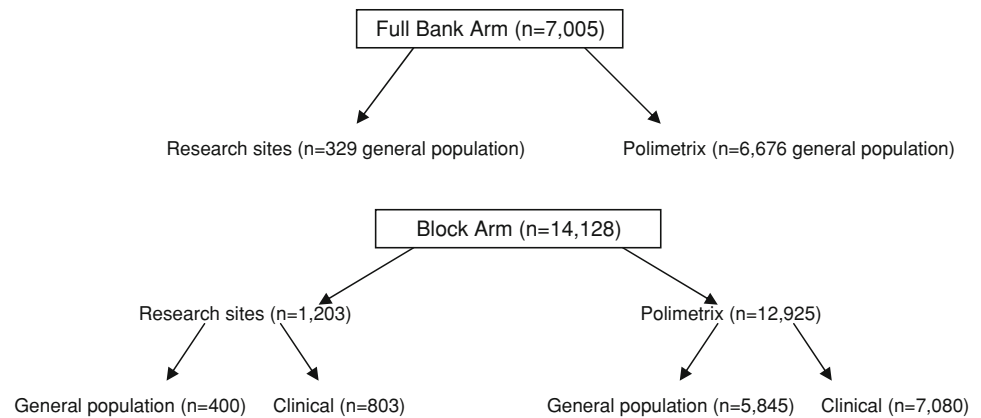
Full Bank Arm (n=7,005)

Research sites (n=329 general population)

Polimetrix (n=6,676 general population)

Block Arm (n=14,128)

Research sites (n=1,203)

Polimetrix (n=12,925)

General population (n=400)

Clinical (n=803)

General population (n=5,845)

Clinical (n=7,080)